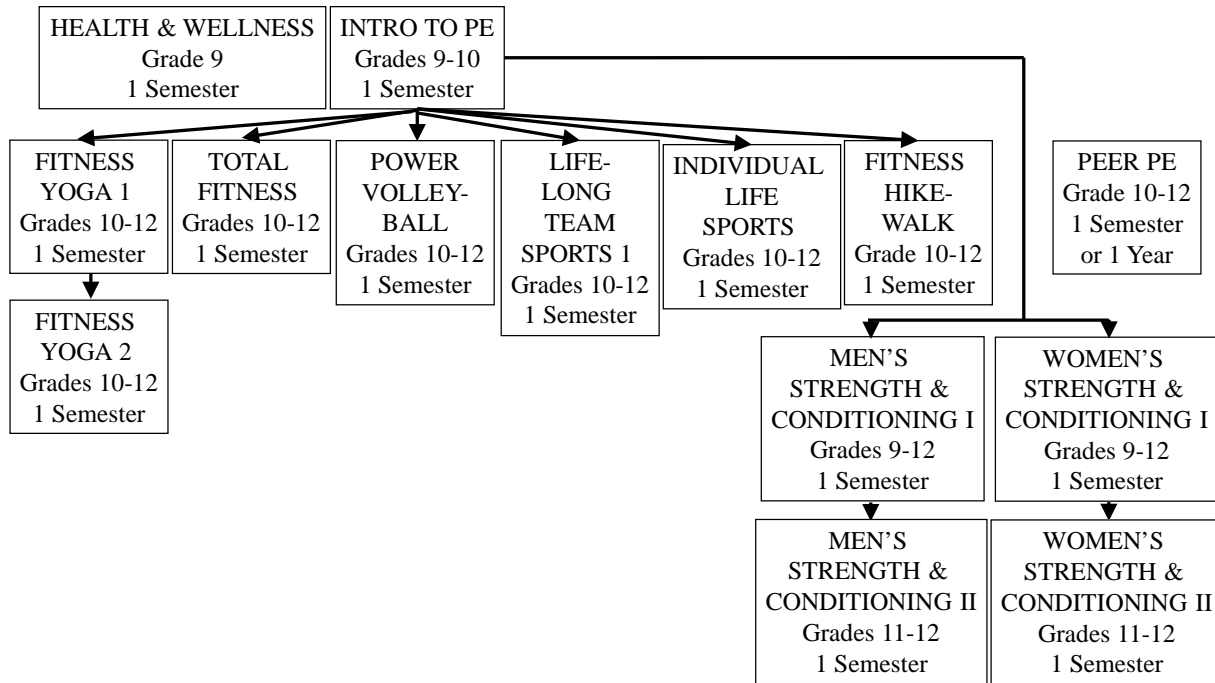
HEALTH & WELLNESS
Grade 9
1 Semester

INTRO TO PE
Grades 9-10
1 Semester

FITNESS
YOGA 1
Grades 10-12
1 Semester

TOTAL
FITNESS
Grades 10-12
1 Semester

POWER
VOLLEY-
BALL
Grades 10-12
1 Semester

LIFE-
LONG
TEAM
SPORTS 1
Grades 10-12
1 Semester

INDIVIDUAL
LIFE
SPORTS
Grades 10-12
1 Semester

FITNESS
HIKE-
WALK
Grade 10-12
1 Semester

PEER PE
Grade 10-12
1 Semester
or 1 Year

FITNESS
YOGA 2
Grades 10-12
1 Semester

MEN'S
STRENGTH &
CONDITIONING I
Grades 9-12
1 Semester

WOMEN'S
STRENGTH &
CONDITIONING I
Grades 9-12
1 Semester

MEN'S
STRENGTH &
CONDITIONING II
Grades 11-12
1 Semester

WOMEN'S
STRENGTH &
CONDITIONING II
Grades 11-12
1 Semester